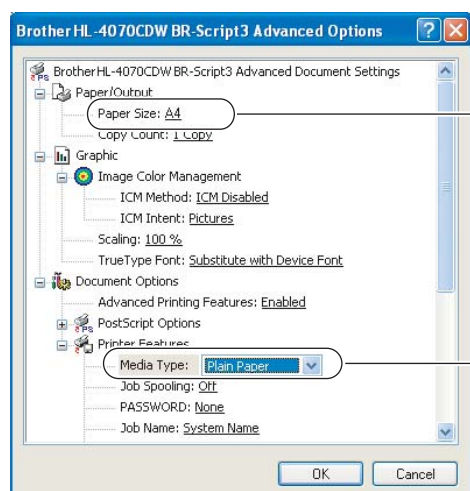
Brother HL-4070CDW BR-Script3 Advanced Options

Brother HL-4070CDW BR-Script3 Advanced Document Settings
Paper/Output
Paper Size: A4
Copy Count: 1 Copy
Graphic
Image Color Management
ICM Method: ICM Disabled
ICM Intent: Pictures
Scaling: 100 %
TrueType Font: Substitute with Device Font
Document Options
Advanced Printing Features: Enabled
PostScript Options
Printer Features
Media Type: Plain Paper
Job Spooling: Off
PASSWORD: None
Job Name: System Name

OK
Cancel